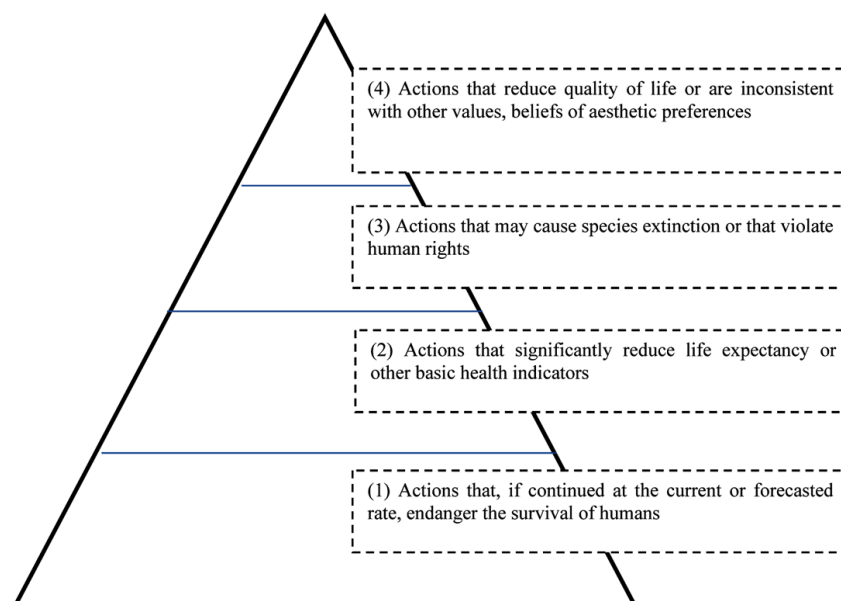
(4) Actions that reduce quality of life or are inconsistent with other values, beliefs of aesthetic preferences

(3) Actions that may cause species extinction or that violate human rights

(2) Actions that significantly reduce life expectancy or other basic health indicators

(1) Actions that, if continued at the current or forecasted rate, endanger the survival of humans